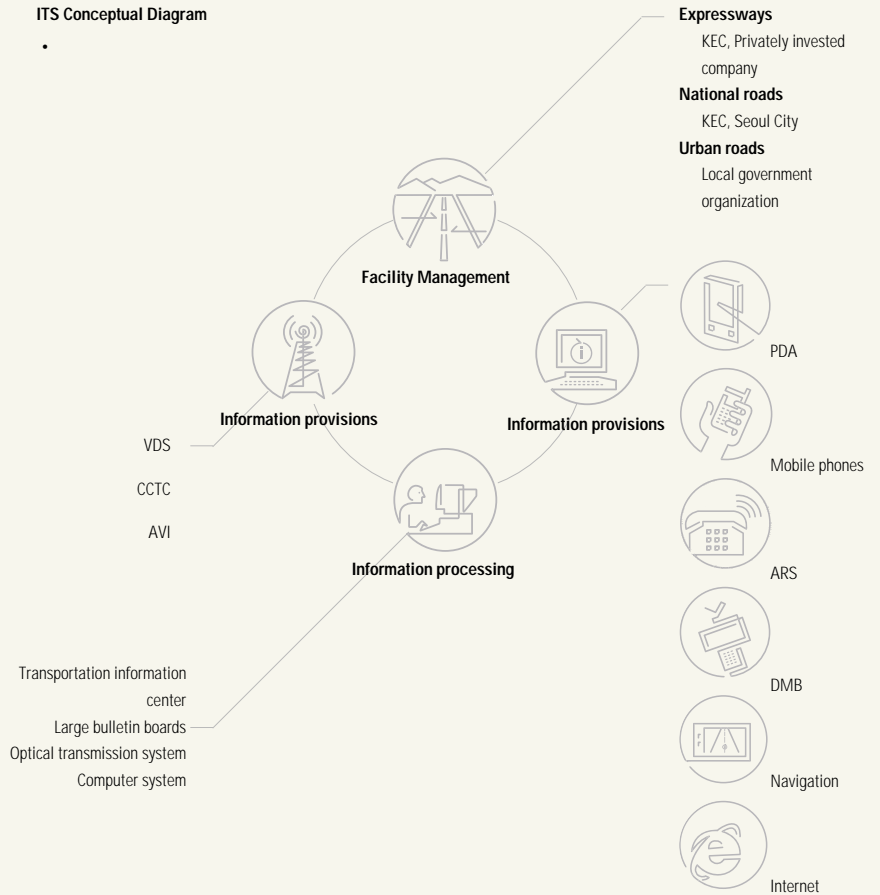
ITS Conceptual Diagram

•

Expressways
KEC, Privately invested company
National roads
KEC, Seoul City
Urban roads
Local government organization

Facility Management

Information provisions

Information provisions

VDS

CCTC

AVI

Information processing

PDA

Mobile phones

ARS

DMB

Navigation

Internet

Transportation information center
Large bulletin boards
Optical transmission system
Computer system